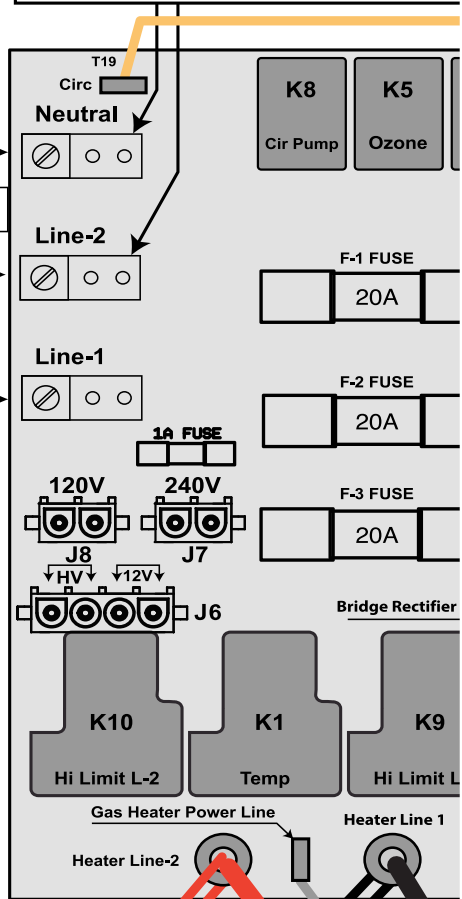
T19
Circ
Neutral
K8
Cir Pump
K5
Ozone
Line-2
F-1 FUSE
20A
Line-1
F-2 FUSE
20A
1A FUSE
120V
240V
F-3 FUSE
20A
J8
J7
HV
12V
J6
Bridge Rectifier
K10
Hi Limit L-2
K1
Temp
K9
Hi Limit L
Gas Heater Power Line
Heater Line 1
Heater Line-2